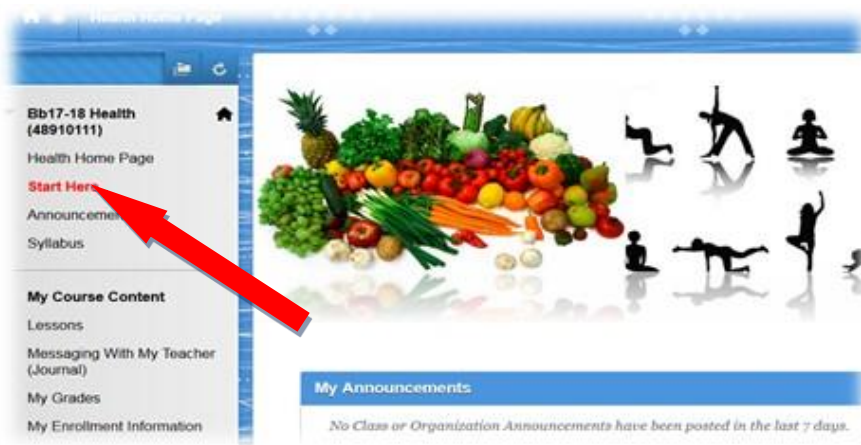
Health Home Page

Bb17-18 Health (48910111)

Health Home Page

Start Here

Announcements

Syllabus

My Course Content

Lessons

Messaging With My Teacher (Journal)

My Grades

My Enrollment Information

My Announcements

No Class or Organization Announcements have been posted in the last 7 days.